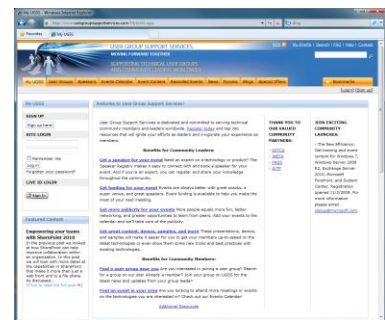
My UGSS

Favorites | My UGSS

USER GROUP SUPPORT SERVICES
MOVING FORWARD TOGETHER
SUPPORTING TECHNICAL USER GROUPS AND COMMUNITY LEADERS WORLDWIDE

My UGSS | User Groups | Speakers | Events Calendar | Event Content | Recorded Events | News | Forums | Blogs | Special Offers

My UGSS

SIGN UP
Sign up here!

SITE LOGIN

Remember me
Log in
Forgotten your password?

LIVE ID LOGIN
Sign In

Featured Content

Engineering your loons with SharePoint 2010

Welcome to User Group Support Services

User Group Support Services is dedicated and committed to serving technical community members and leaders worldwide. Speaker Index and top-tier resources that will ignite your efforts as leaders and invigorate your experience as members.

Benefits for Community Leaders:

Get a speaker for your event Need an expert on a technology or product? The Speaker Registry makes it easy to connect with and book a speaker for your event. And if you're an expert, you can register and share your knowledge throughout the community.

Get funding for your event Events are always better with great snacks, a super venue, and great speakers.

Get more publicity for your events

Get great content, demos, samples, and more

Benefits for Community Members:

Find a user group near you

Find an event in your area

Additional Resources

THANK YOU TO OUR VALUED COMMUNITY PARTNERS:

UGSS EXCITING COMMUNITY LAUNCHES: